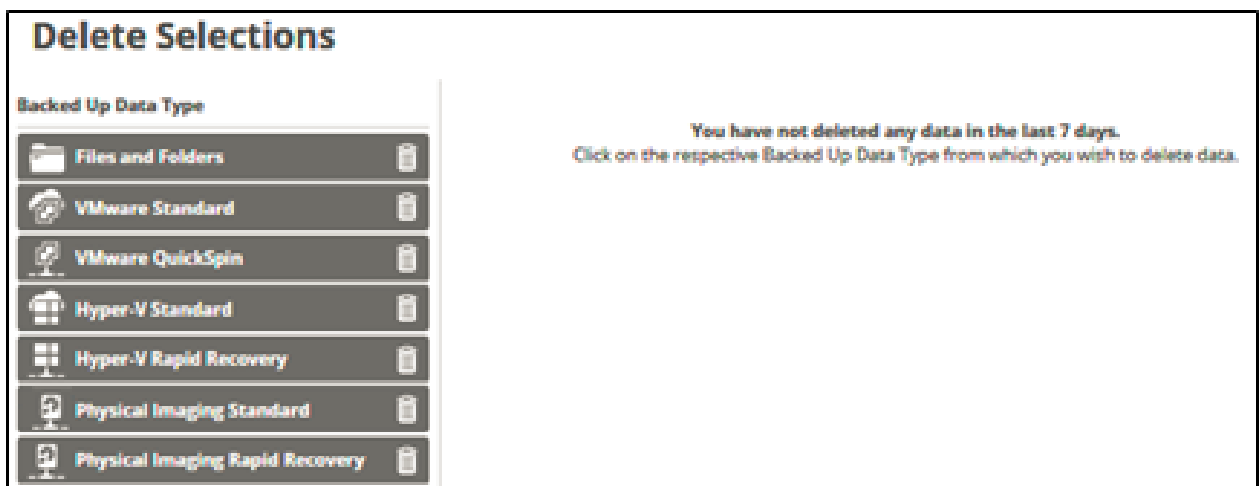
Delete Selections

Backed Up Data Type

Files and Folders

VMware Standard

VMware QuickSpin

Hyper-V Standard

Hyper-V Rapid Recovery

Physical Imaging Standard

Physical Imaging Rapid Recovery

You have not deleted any data in the last 7 days.
Click on the respective Backed Up Data Type from which you wish to delete data.